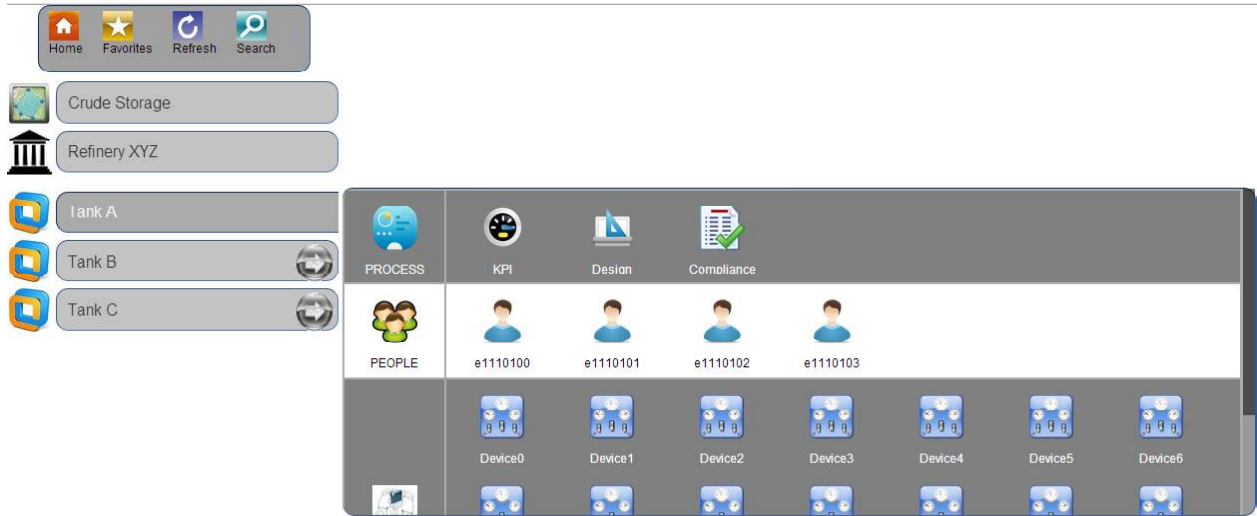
Home Favorites Refresh Search

Crude Storage

Refinery XYZ

Tank A

Tank B

Tank C

PROCESS KPI Design Compliance

PEOPLE e1110100 e1110101 e1110102 e1110103

Device0 Device1 Device2 Device3 Device4 Device5 Device6